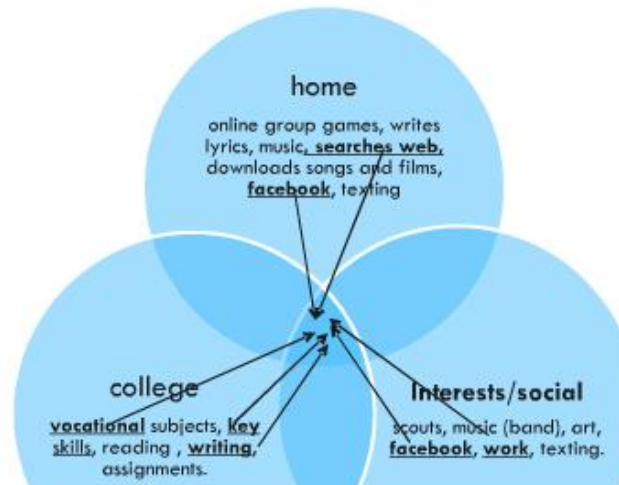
home

online group games, writes lyrics, music, searches web, downloads songs and films, facebook, texting

college

vocational subjects, key skills, reading , writing, assignments.

Interests/social

scouts, music (band), art, facebook, work, texting.